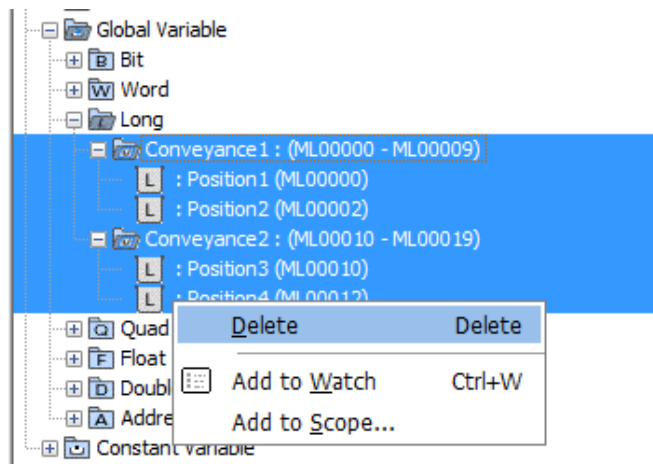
Global Variable
B Bit
W Word
Long
Conveyance1 : (ML00000 - ML00009)
L : Position1 (ML00000)
L : Position2 (ML00002)
Conveyance2 : (ML00010 - ML00019)
L : Position3 (ML00010)
L : Position4 (ML00012)
Q Quad
F Float
D Doubl
A Addre
Constant Variable

Delete Delete
Add to Watch Ctrl+W
Add to Scope...